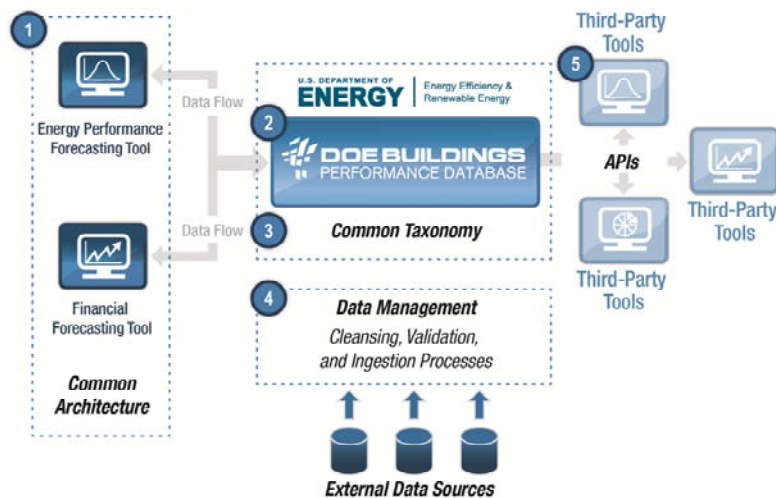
1

Energy Performance Forecasting Tool

Financial Forecasting Tool

Common Architecture

Data Flow

Data Flow

U.S. DEPARTMENT OF ENERGY | Energy Efficiency & Renewable Energy

2

DOE BUILDINGS PERFORMANCE DATABASE

3

Common Taxonomy

4

Data Management

Cleansing, Validation, and Ingestion Processes

External Data Sources

Third-Party Tools

5

APIs

Third-Party Tools

Third-Party Tools